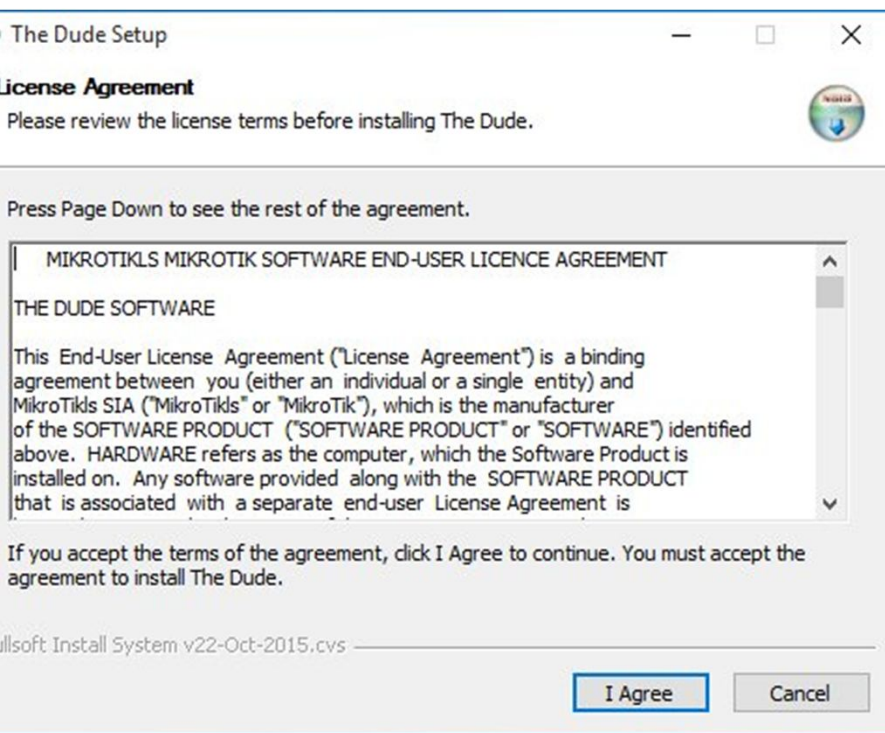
The Dude Setup

License Agreement

Please review the license terms before installing The Dude.

Press Page Down to see the rest of the agreement.

MIKROTIKLS MIKROTIK SOFTWARE END-USER LICENCE AGREEMENT

THE DUDE SOFTWARE

This End-User License Agreement ("License Agreement") is a binding agreement between you (either an individual or a single entity) and MikroTikls SIA ("MikroTikls" or "MikroTik"), which is the manufacturer of the SOFTWARE PRODUCT ("SOFTWARE PRODUCT" or "SOFTWARE") identified above. HARDWARE refers as the computer, which the Software Product is installed on. Any software provided along with the SOFTWARE PRODUCT that is associated with a separate end-user License Agreement is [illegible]

If you accept the terms of the agreement, click I Agree to continue. You must accept the agreement to install The Dude.

llsoft Install System v22-Oct-2015.cvs

I Agree

Cancel